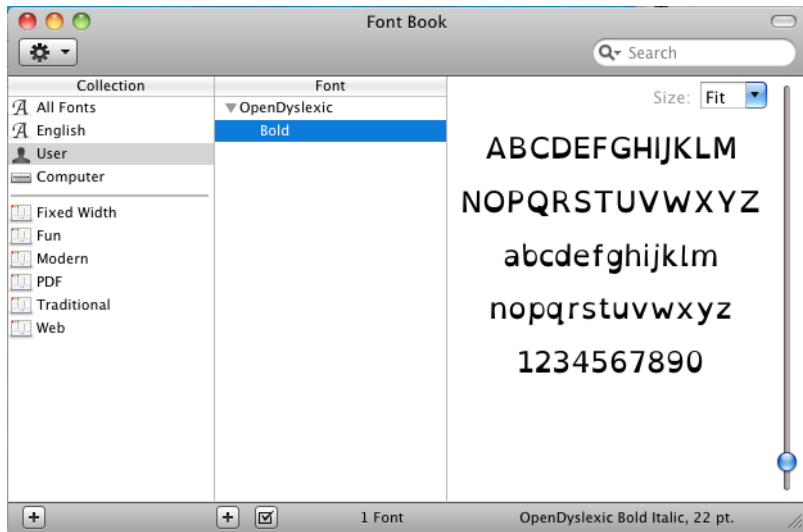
Font Book

Search

Collection

All Fonts
English
User
Computer
Fixed Width
Fun
Modern
PDF
Traditional
Web

Font

OpenDyslexic
Bold

Size: Fit

ABCDEFGHIJKLM
NOPQRSTUVWXYZ
abcdefghijklm
nopqrstuvwxyz
1234567890

+

+

1 Font

OpenDyslexic Bold Italic, 22 pt.